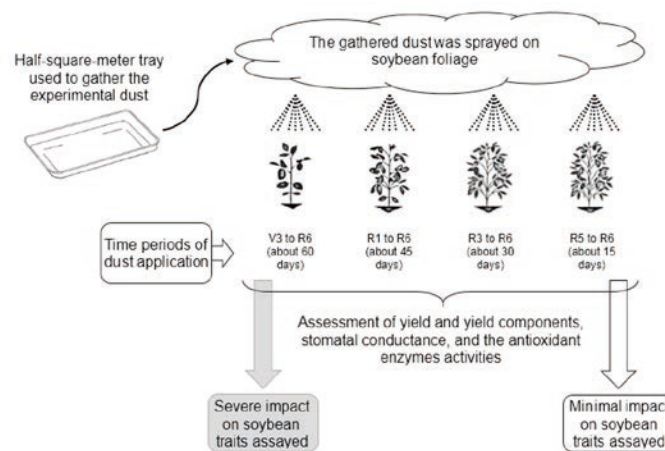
Half-square-meter tray used to gather the experimental dust

The gathered dust was sprayed on soybean foliage

Time periods of dust application

V3 to R6 (about 60 days)

R1 to R6 (about 45 days)

R3 to R6 (about 30 days)

R5 to R6 (about 15 days)

Assessment of yield and yield components, stomatal conductance, and the antioxidant enzymes activities

Severe impact on soybean traits assayed

Minimal impac on soybean traits assayed